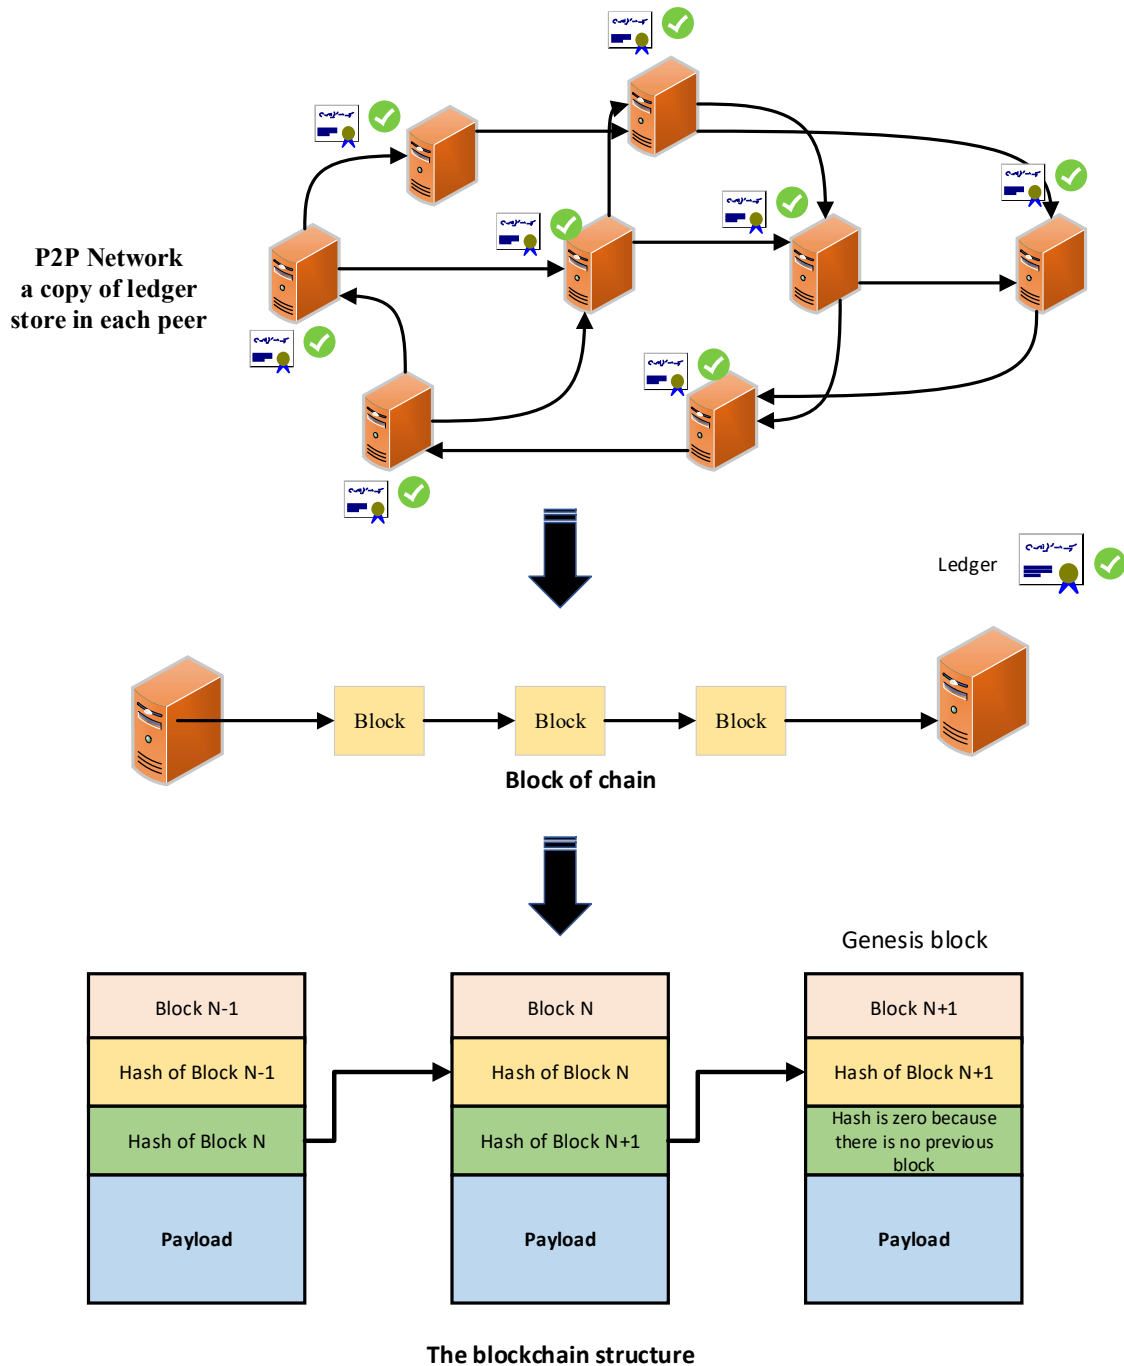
P2P Network
a copy of ledger
store in each peer

Ledger

Block

Block

Block

Block of chain

Genesis block

| Block N-1 |
|---|
| Hash of Block N-1 |
| Hash of Block N |
| Payload |

| Block N |
|---|
| Hash of Block N |
| Hash of Block N+1 |
| Payload |

| Block N+1 |
|---|
| Hash of Block N+1 |
| Hash is zero because there is no previous block |
| Payload |

The blockchain structure